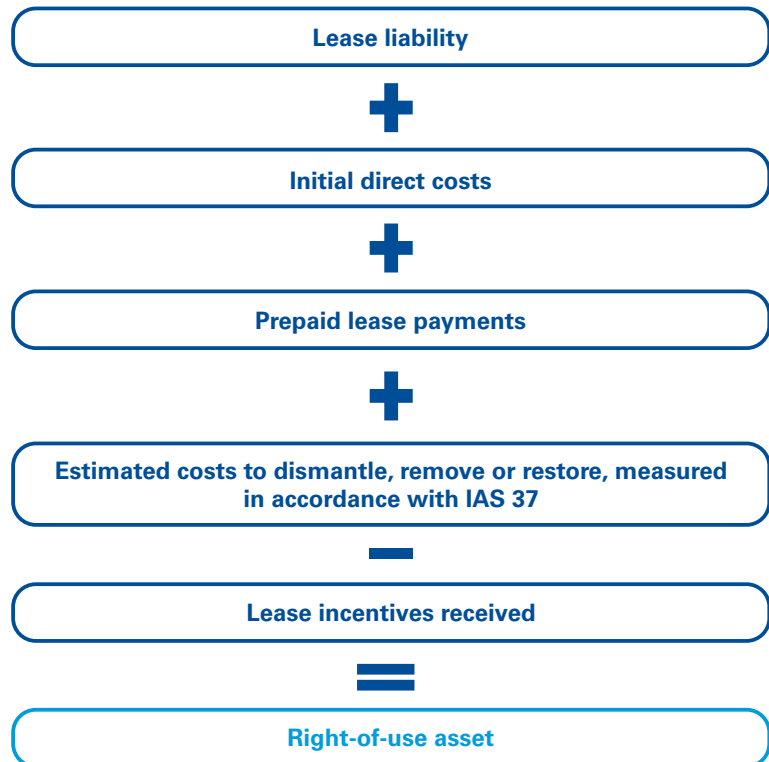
Lease liability

+

Initial direct costs

+

Prepaid lease payments

+

Estimated costs to dismantle, remove or restore, measured in accordance with IAS 37

−

Lease incentives received

=

Right-of-use asset